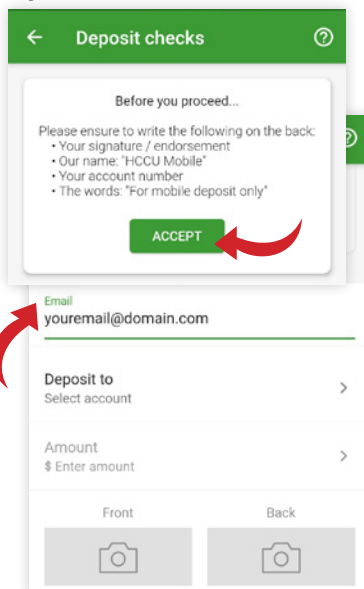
Deposit checks

Before you proceed...

Please ensure to write the following on the back:
• Your signature / endorsement
• Our name: "HCCU Mobile"
• Your account number
• The words: "For mobile deposit only"

ACCEPT

Email
youremail@domain.com

Deposit to
Select account

Amount
$ Enter amount

Front

Back